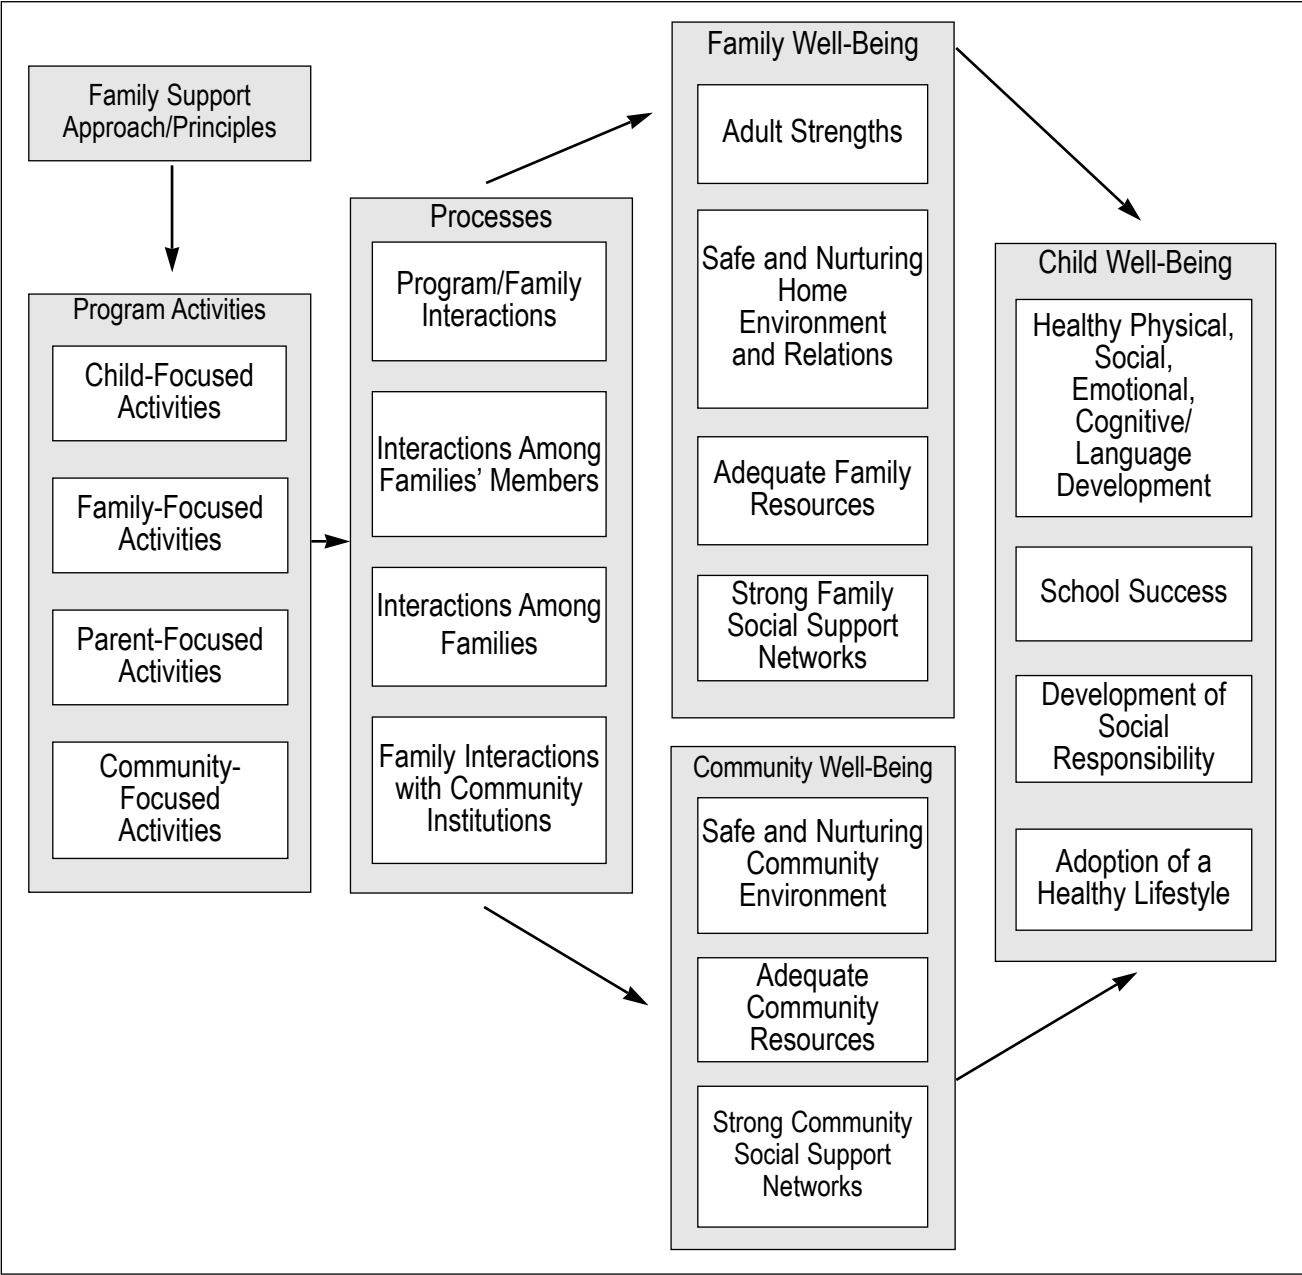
Family Support Approach/Principles

Program Activities

Child-Focused Activities

Family-Focused Activities

Parent-Focused Activities

Community-Focused Activities

Processes

Program/Family Interactions

Interactions Among Families' Members

Interactions Among Families

Family Interactions with Community Institutions

Family Well-Being

Adult Strengths

Safe and Nurturing Home Environment and Relations

Adequate Family Resources

Strong Family Social Support Networks

Community Well-Being

Safe and Nurturing Community Environment

Adequate Community Resources

Strong Community Social Support Networks

Child Well-Being

Healthy Physical, Social, Emotional, Cognitive/ Language Development

School Success

Development of Social Responsibility

Adoption of a Healthy Lifestyle